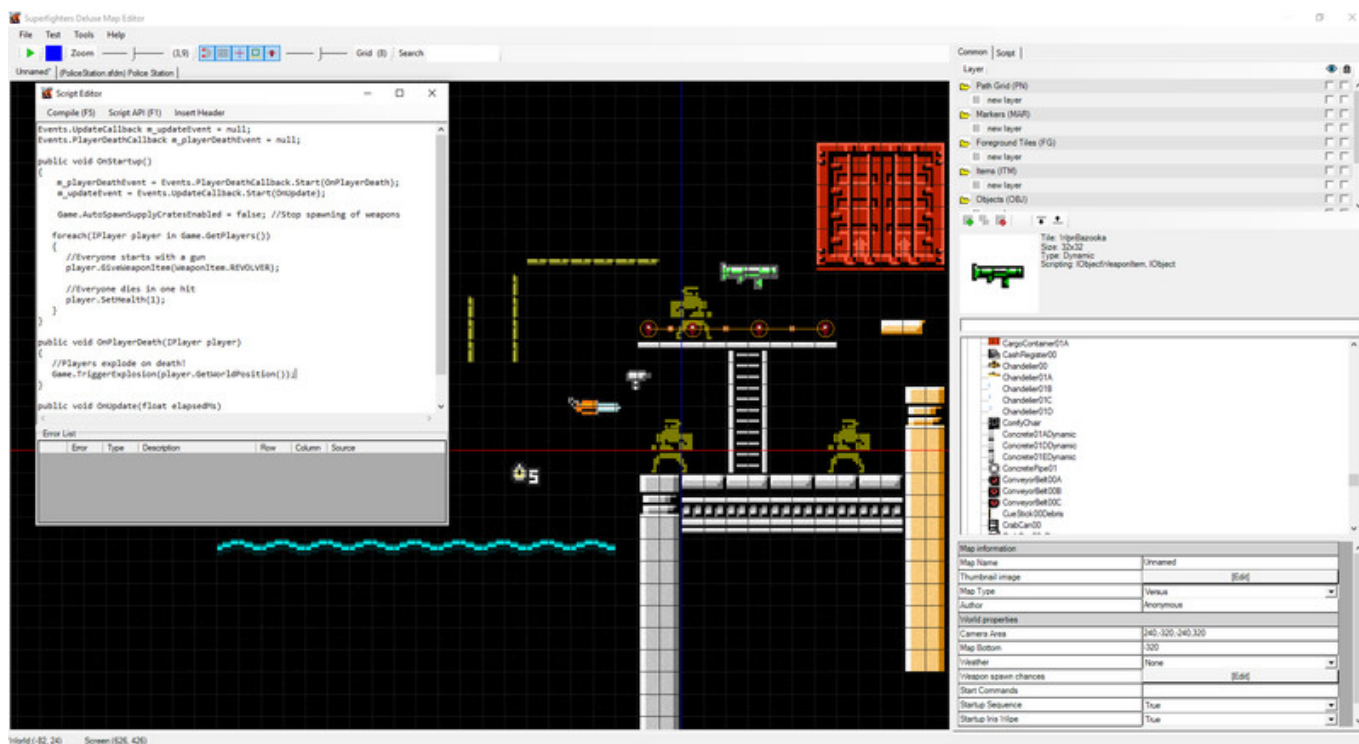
Superfighters Deluxe Map Editor

File Test Tools Help

Zoom (3,9) Grid (8) Search

Unnamed* (PoliceStation.sfdm) Police Station

Script Editor

Compile (F5) Script API (F1) Insert Header

Events.UpdateCallback m_updateEvent = null;
Events.PlayerDeathCallback m_playerDeathEvent = null;

public void OnStartup()
{
m_playerDeathEvent = Events.PlayerDeathCallback.Start(OnPlayerDeath);
m_updateEvent = Events.UpdateCallback.Start(OnUpdate);

Game.AutoSpawnSupplyCratesEnabled = false; //Stop spawning of weapons

foreach(IPlayer player in Game.GetPlayers())
{
//Everyone starts with a gun
player.GiveWeaponItem(WeaponItem.REVOLVER);

//Everyone dies in one hit
player.SetHealth(1);
}
}

public void OnPlayerDeath(IPlayer player)
{
//Players explode on death!
Game.TriggerExplosion(player.GetWorldPosition());
}

public void OnUpdate(float elapsedMs)

Error List

| Error | Type | Description | Row | Column | Source |
|---|---|---|---|---|---|

5

Common Script

Layer

Path Grid (PN)
new layer
Markers (MAR)
new layer
Foreground Tiles (FG)
new layer
Items (ITM)
new layer
Objects (OBJ)

Title: WpnBazooka
Size: 32x32
Type: Dynamic
Scripting: IObjectWeaponItem, IObject

CargoContainer01A
CashRegister00
Chandelier00
Chandelier01A
Chandelier01B
Chandelier01C
Chandelier01D
ComfyChair
Concrete01ADynamic
Concrete01DDynamic
Concrete01EDynamic
ConcretePipe01
ConveyorBelt00A
ConveyorBelt00B
ConveyorBelt00C
CueStick00Debris
CrabCan00

| Map information | |
|---|---|
| Map Name | Unnamed |
| Thumbnail image | [Edit] |
| Map Type | Versus |
| Author | Anonymous |
| World properties | |
| Camera Area | 240,-320,-240,320 |
| Map Bottom | -320 |
| Weather | None |
| Weapon spawn chances | [Edit] |
| Start Commands | |
| Startup Sequence | True |
| Startup Iris Wipe | True |

World (-82, 24) Screen (626, 426)